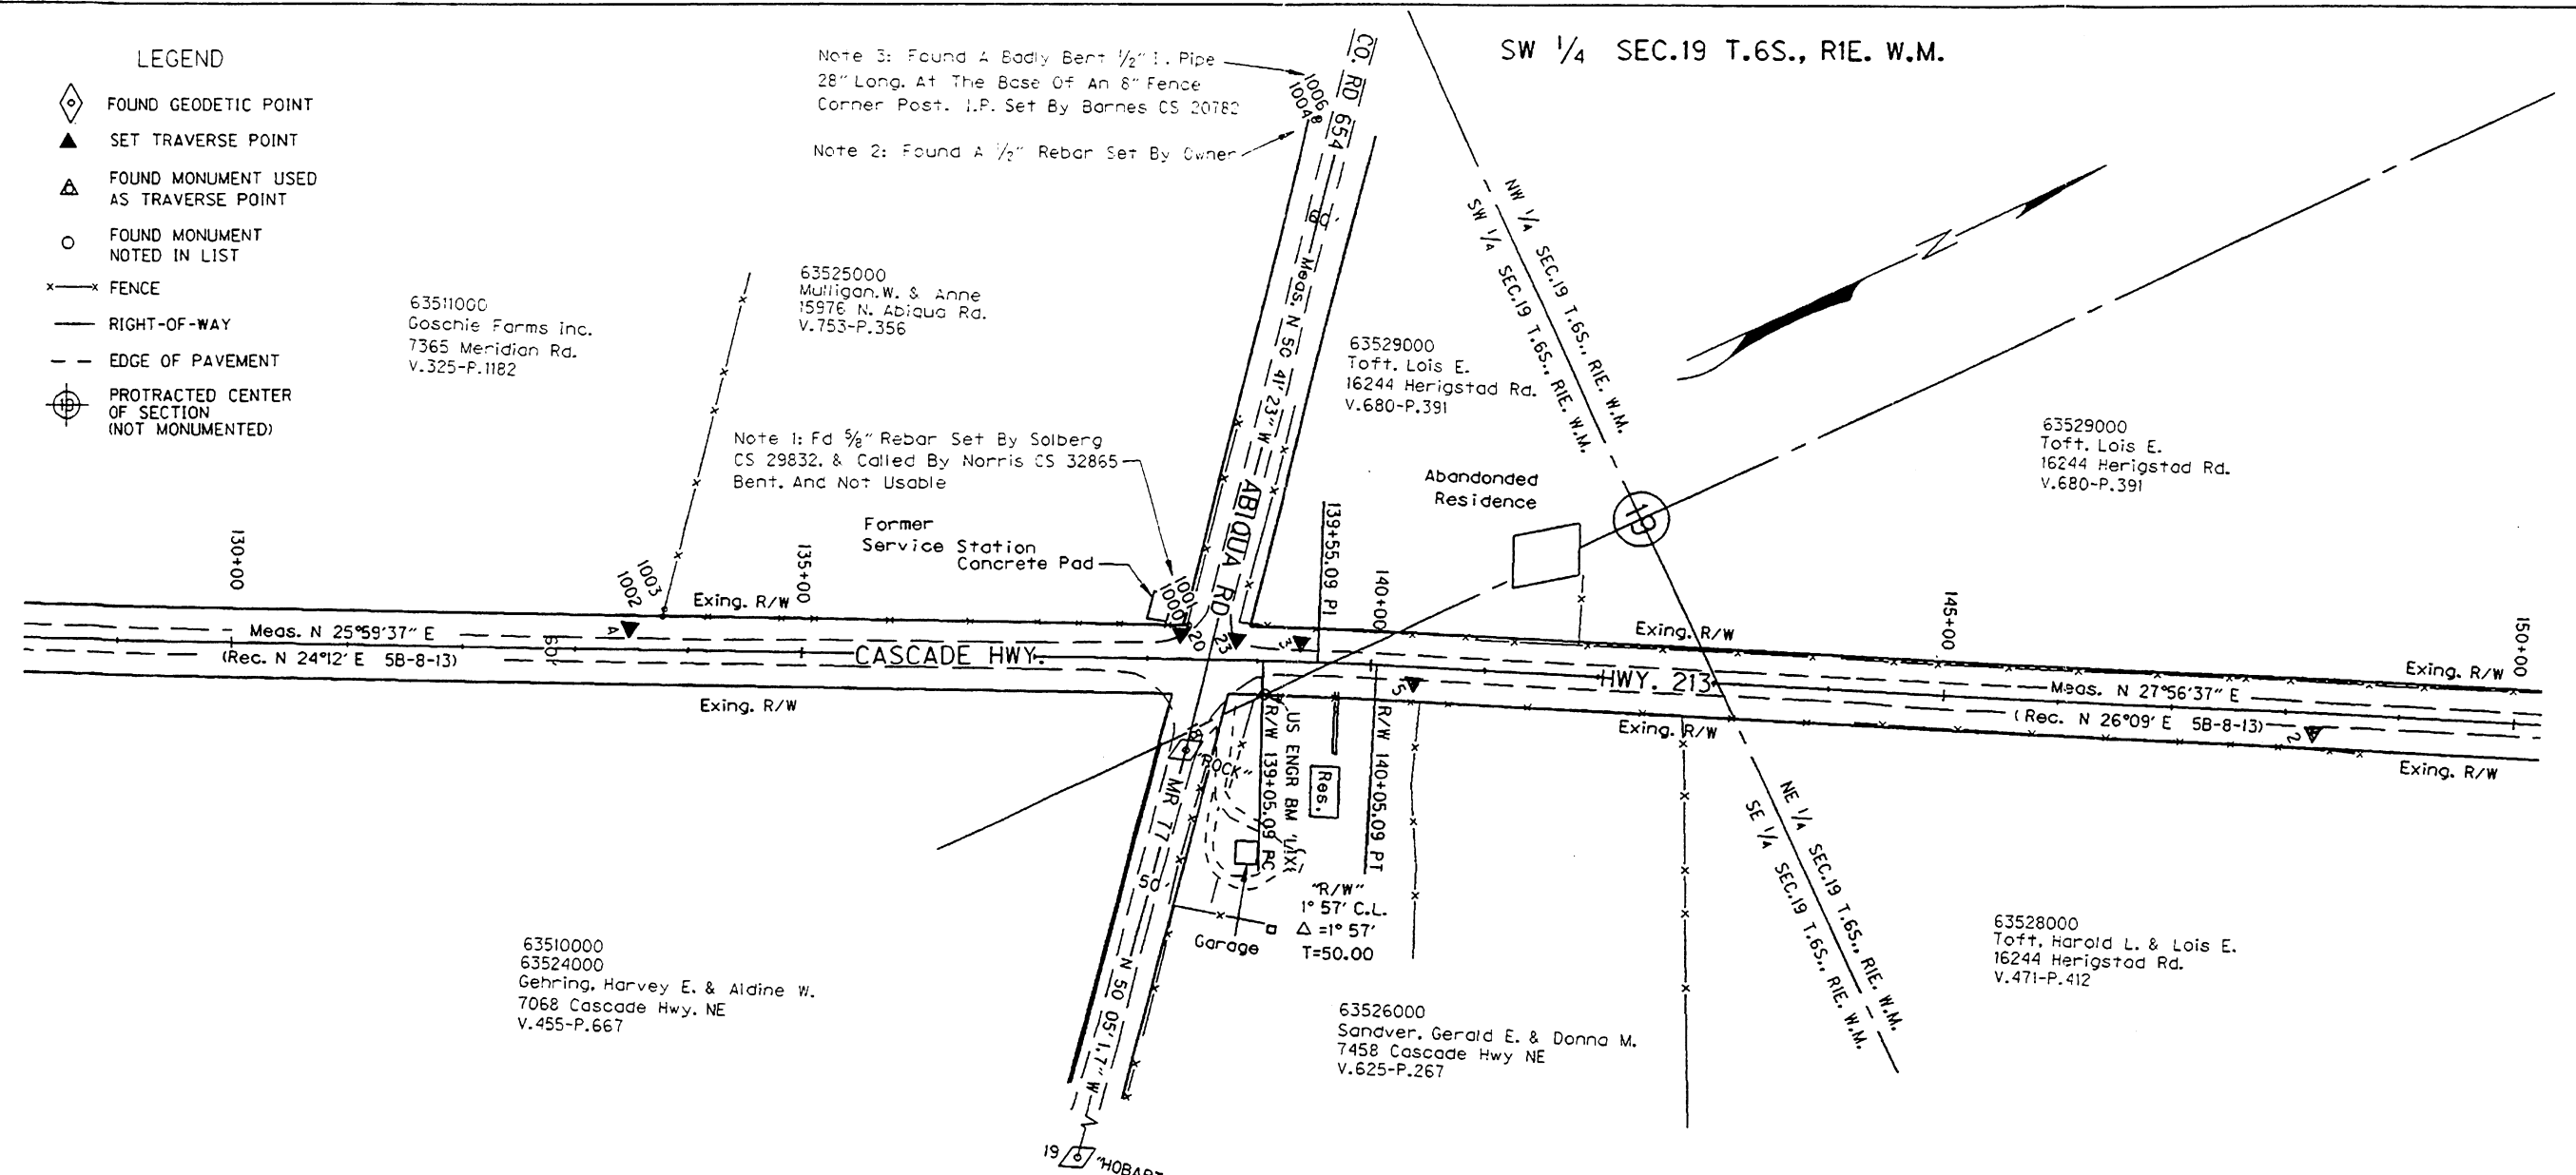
LEGEND
FOUND GEODETIC POINT
SET TRAVERSE POINT
FOUND MONUMENT USED AS TRAVERSE POINT
FOUND MONUMENT NOTED IN LIST
FENCE
RIGHT-OF-WAY
EDGE OF PAVEMENT
PROTRACTED CENTER OF SECTION (NOT MONUMENTED)

Note 3: Found A Badly Bent ½" I. Pipe 28" Long. At The Base Of An 8" Fence Corner Post. I.P. Set By Barnes CS 20782

Note 2: Found A ½" Rebar Set By Owner

SW ¼ SEC.19 T.6S., R1E. W.M.

CO. RD 654

1006
1004

60'

Meas. N 50°41'23" W

ABIQUA RD

63525000
Mulligan.W. & Anne
15976 N. Abiqua Rd.
V.753-P.356

63511000
Goschie Farms inc.
7365 Meridian Rd.
V.325-P.1182

63529000
Toft. Lois E.
16244 Herigstad Rd.
V.680-P.391

NW ¼ SEC.19 T.6S., R1E. W.M.
SW ¼ SEC.19 T.6S., R1E. W.M.

N

63529000
Toft. Lois E.
16244 Herigstad Rd.
V.680-P.391

Note 1: Fd ⅝" Rebar Set By Solberg CS 29832. & Called By Norris CS 32865 Bent. And Not Usable

Former Service Station Concrete Pad

Abandonded Residence

19

130+00
135+00
139+55.09 PI
140+00
145+00
150+00

1003
1002
1001
1000
20
23
3
4

Exing. R/W
Exing. R/W
Exing. R/W
Exing. R/W
Exing. R/W
Exing. R/W

Meas. N 25°59'37" E
(Rec. N 24°12' E 5B-8-13)
60'
CASCADE HWY.
HWY. 213
Meas. N 27°56'37" E
(Rec. N 26°09' E 5B-8-13)
2
5

"ROCK"
MR 77
R/W 139+05.09 PC
US ENGR BM "LIX"
Res.
R/W 140+05.09 PT
"R/W"
1° 57' C.L.
$\Delta$ =1° 57'
T=50.00
Garage
50'

N 50°05'17" W

19
"HOBAR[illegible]

NE ¼ SEC.19 T.6S., R1E. W.M.
SE ¼ SEC.19 T.6S., R1E. W.M.

63510000
63524000
Gehring. Harvey E. & Aldine W.
7068 Cascade Hwy. NE
V.455-P.667

63526000
Sandver. Gerald E. & Donna M.
7458 Cascade Hwy NE
V.625-P.267

63528000
Toft. Harold L. & Lois E.
16244 Herigstad Rd.
V.471-P.412